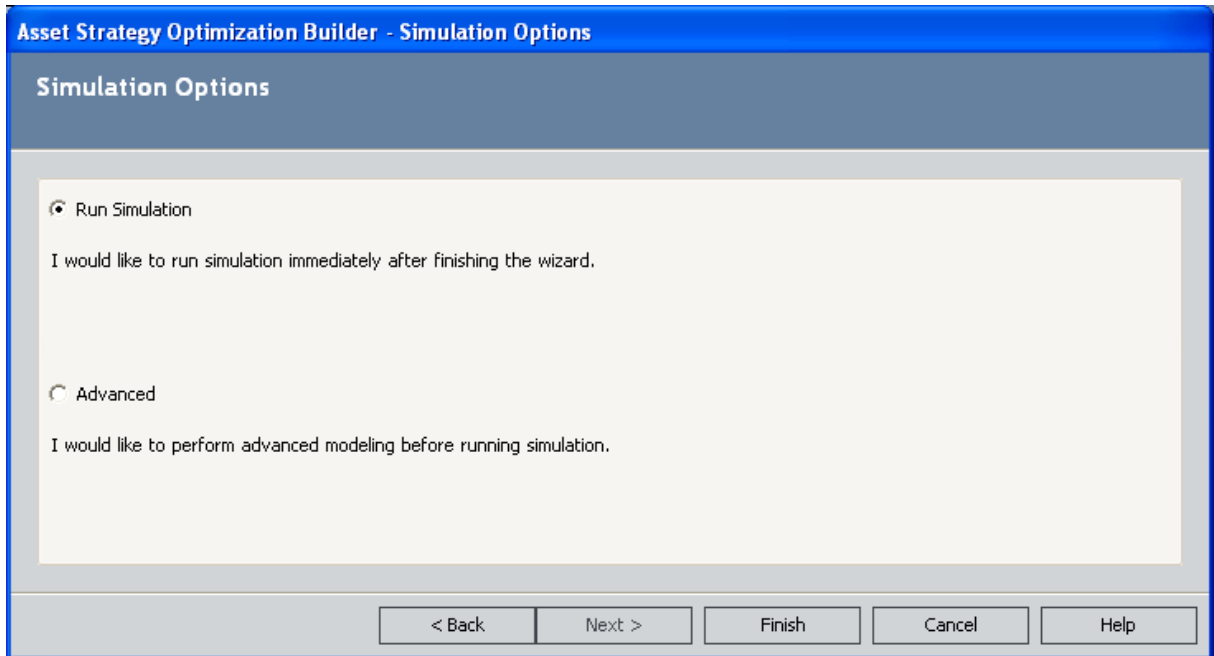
Asset Strategy Optimization Builder - Simulation Options

Simulation Options

Run Simulation

I would like to run simulation immediately after finishing the wizard.

Advanced

I would like to perform advanced modeling before running simulation.

< Back
Next >
Finish
Cancel
Help